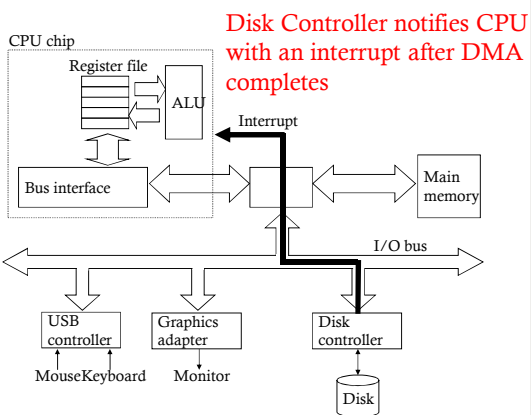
CPU chip

Disk Controller notifies CPU with an interrupt after DMA completes

Register file

ALU

Interrupt

Bus interface

Main memory

I/O bus

USB controller

Graphics adapter

Disk controller

Mouse Keyboard

Monitor

Disk